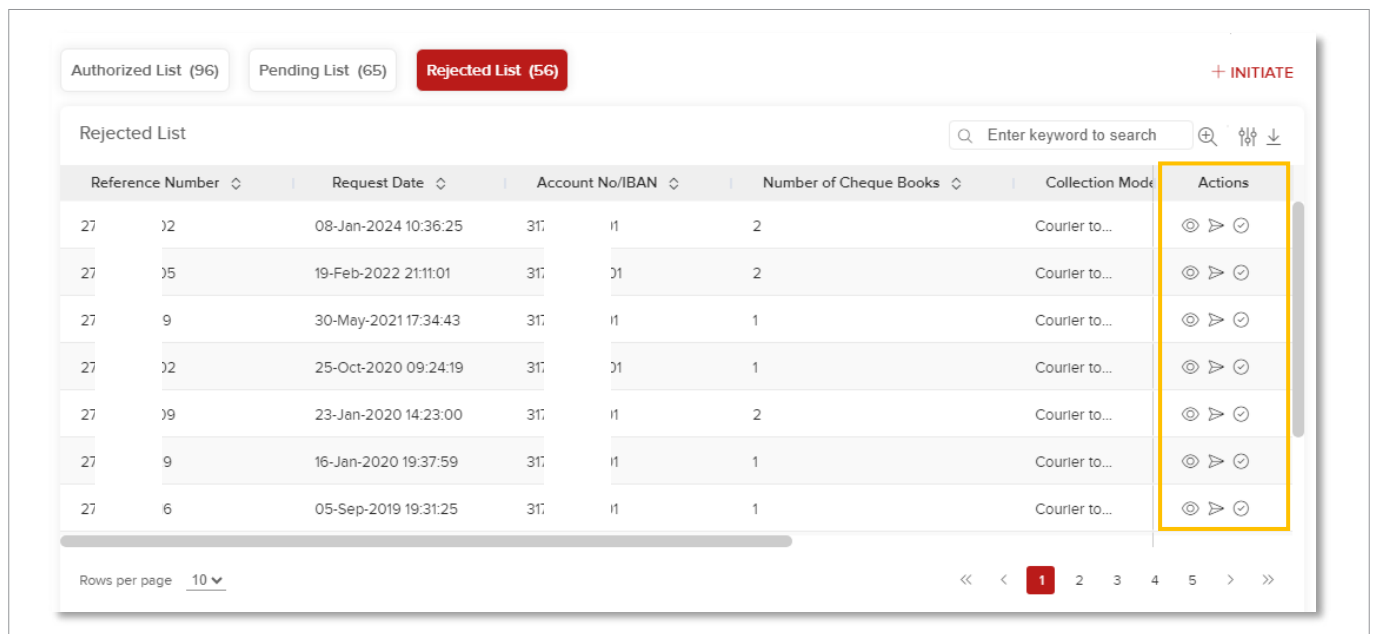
Authorized List (96)

Pending List (65)

Rejected List (56)

+ INITIATE

Rejected List

Enter keyword to search

| Reference Number | Request Date | Account No/IBAN | Number of Cheque Books | Collection Mode | Actions |
|---|---|---|---|---|---|
| 27 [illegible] )2 | 08-Jan-2024 10:36:25 | 31 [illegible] )1 | 2 | Courier to... | |
| 27 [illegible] )5 | 19-Feb-2022 21:11:01 | 31 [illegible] )1 | 2 | Courier to... | |
| 27 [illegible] 9 | 30-May-2021 17:34:43 | 31 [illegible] )1 | 1 | Courier to... | |
| 27 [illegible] )2 | 25-Oct-2020 09:24:19 | 31 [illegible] )1 | 1 | Courier to... | |
| 27 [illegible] )9 | 23-Jan-2020 14:23:00 | 31 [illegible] )1 | 2 | Courier to... | |
| 27 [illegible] 9 | 16-Jan-2020 19:37:59 | 31 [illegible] )1 | 1 | Courier to... | |
| 27 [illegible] 6 | 05-Sep-2019 19:31:25 | 31 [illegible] )1 | 1 | Courier to... | |

Rows per page 10

1 2 3 4 5